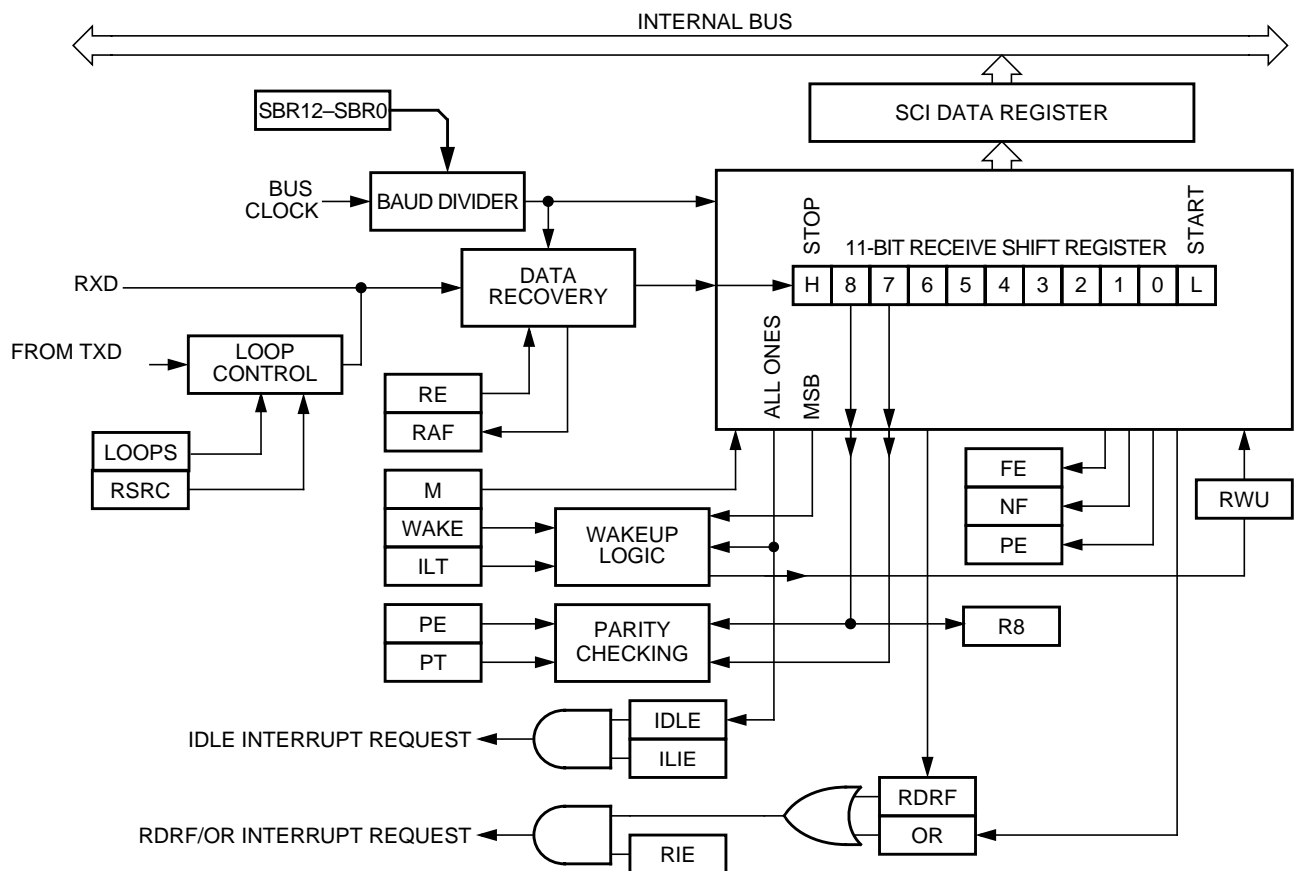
INTERNAL BUS

SBR12–SBR0

SCI DATA REGISTER

BUS CLOCK

BAUD DIVIDER

STOP

11-BIT RECEIVE SHIFT REGISTER

START

RXD

DATA RECOVERY

| H | 8 | 7 | 6 | 5 | 4 | 3 | 2 | 1 | 0 | L |
|---|---|---|---|---|---|---|---|---|---|---|

FROM TXD

LOOP CONTROL

ALL ONES

MSB

RE

RAF

LOOPS

RSRC

FE

NF

PE

M

WAKE

ILT

WAKEUP LOGIC

RWU

PE

PT

PARITY CHECKING

R8

IDLE

ILIE

IDLE INTERRUPT REQUEST

RDRF

OR

RDRF/OR INTERRUPT REQUEST

RIE